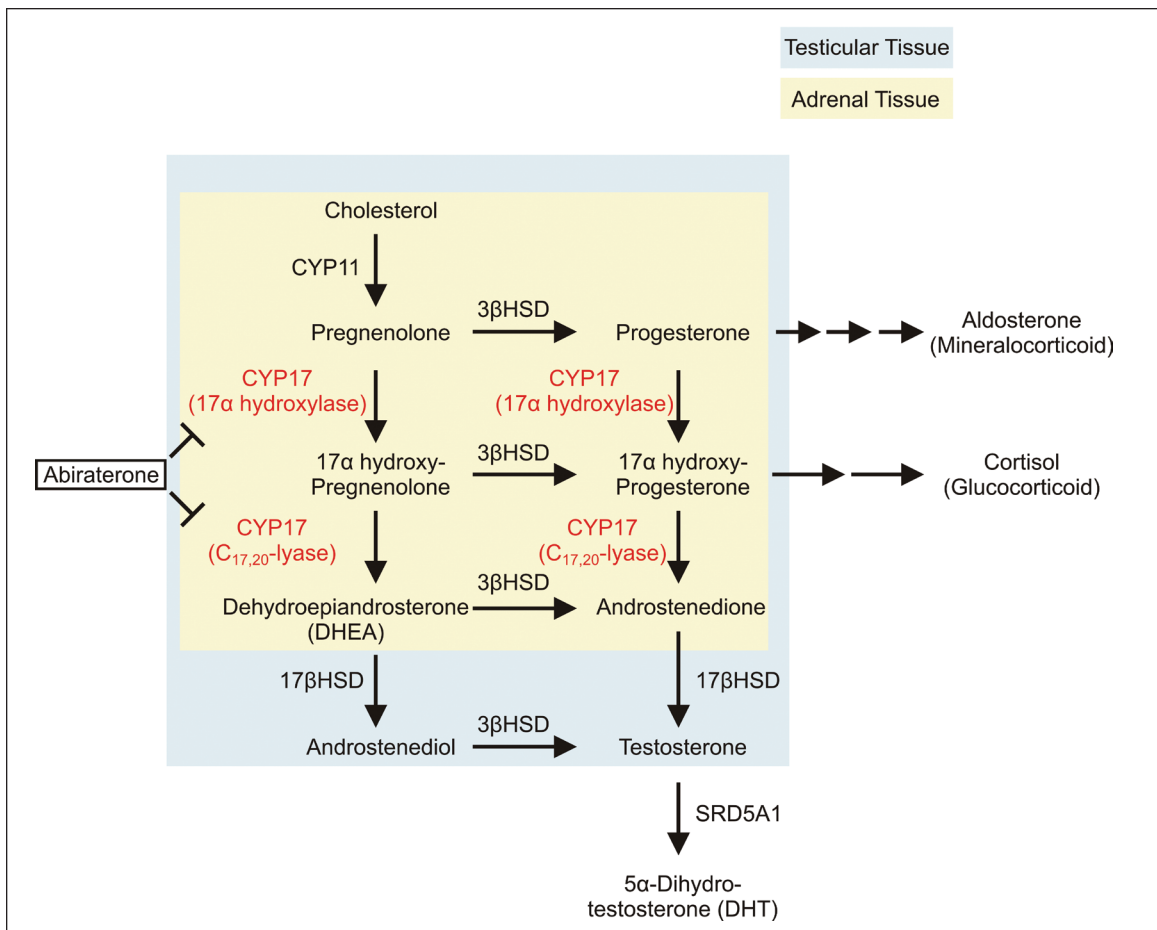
Testicular Tissue

Adrenal Tissue

Cholesterol

CYP11

Pregnenolone

3βHSD

Progesterone

Aldosterone (Mineralocorticoid)

CYP17 (17α hydroxylase)

CYP17 (17α hydroxylase)

Abiraterone

17α hydroxy-Pregnenolone

3βHSD

17α hydroxy-Progesterone

Cortisol (Glucocorticoid)

CYP17 ($C_{17,20}$-lyase)

CYP17 ($C_{17,20}$-lyase)

Dehydroepiandrosterone (DHEA)

3βHSD

Androstenedione

17βHSD

17βHSD

Androstenediol

3βHSD

Testosterone

SRD5A1

5α-Dihydrotestosterone (DHT)